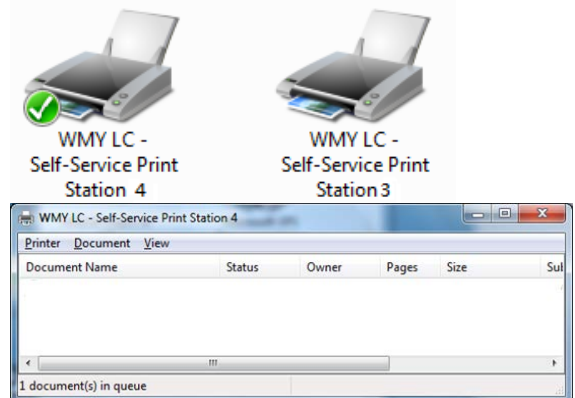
WMY LC - Self-Service Print Station 4

WMY LC - Self-Service Print Station 3

WMY LC - Self-Service Print Station 4

Printer Document View

| Document Name | Status | Owner | Pages | Size | Sul |
|---|---|---|---|---|---|

1 document(s) in queue